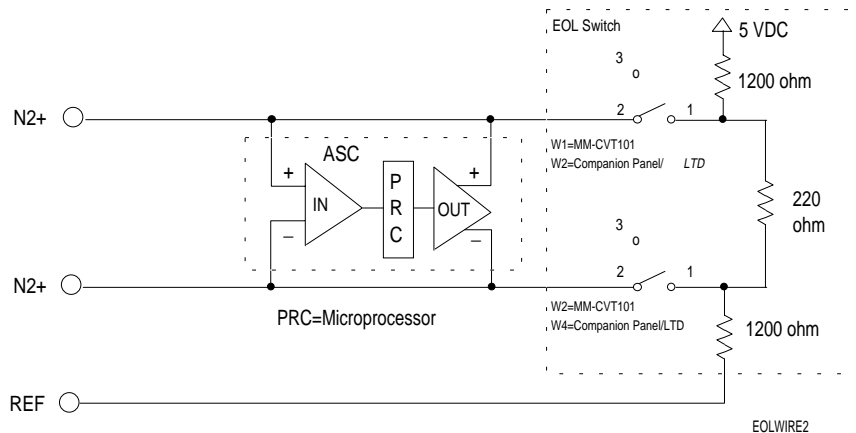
EOL Switch

5 VDC

3

1200 ohm

N2+

2

1

ASC

W1=MM-CVT101

W2=Companion Panel/ LTD

+

P

+

IN

R

OUT

220 ohm

C

–

–

3

N2+

2

1

W2=MM-CVT101

PRC=Microprocessor

W4=Companion Panel/LTD

1200 ohm

REF

EOLWIRE2